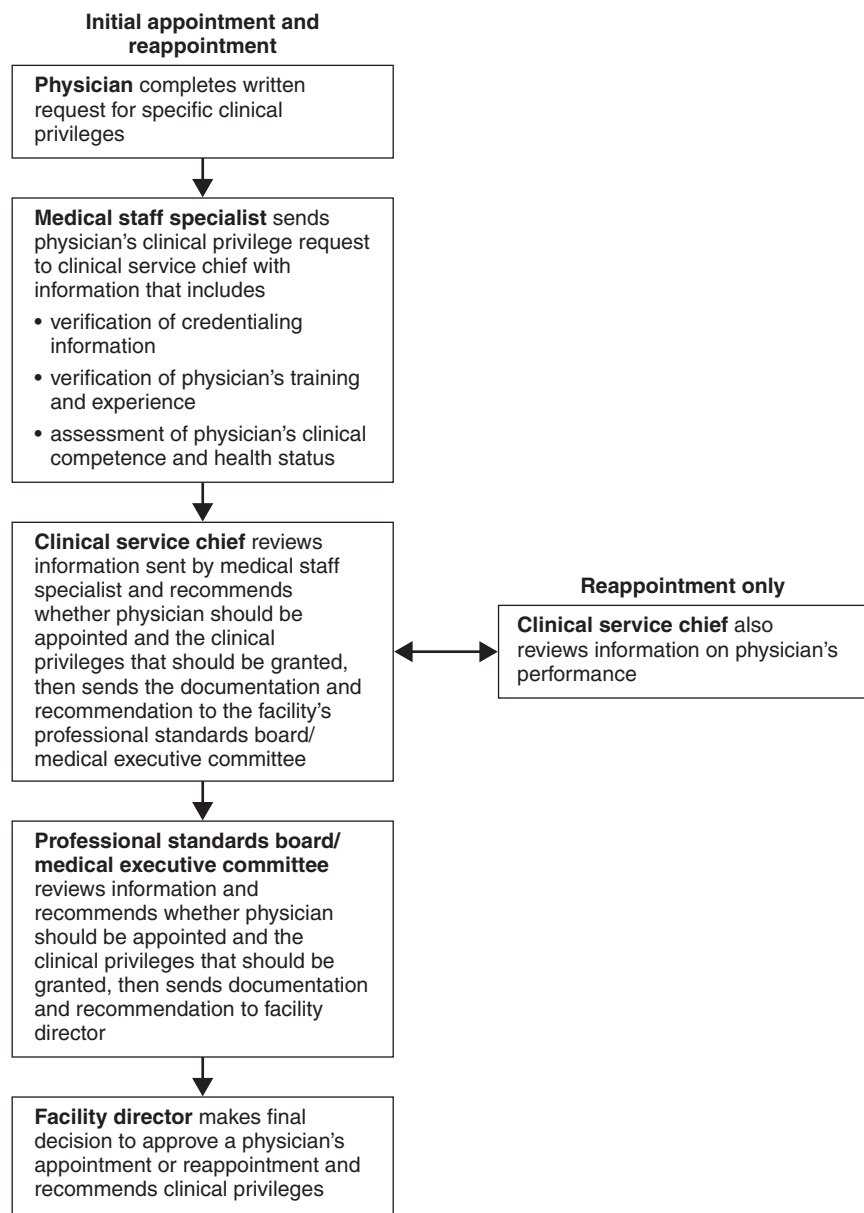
Initial appointment and reappointment

Physician completes written request for specific clinical privileges

Medical staff specialist sends physician's clinical privilege request to clinical service chief with information that includes

• verification of credentialing information

• verification of physician's training and experience

• assessment of physician's clinical competence and health status

Clinical service chief reviews information sent by medical staff specialist and recommends whether physician should be appointed and the clinical privileges that should be granted, then sends the documentation and recommendation to the facility's professional standards board/ medical executive committee

Reappointment only

Clinical service chief also reviews information on physician's performance

Professional standards board/ medical executive committee reviews information and recommends whether physician should be appointed and the clinical privileges that should be granted, then sends documentation and recommendation to facility director

Facility director makes final decision to approve a physician's appointment or reappointment and recommends clinical privileges